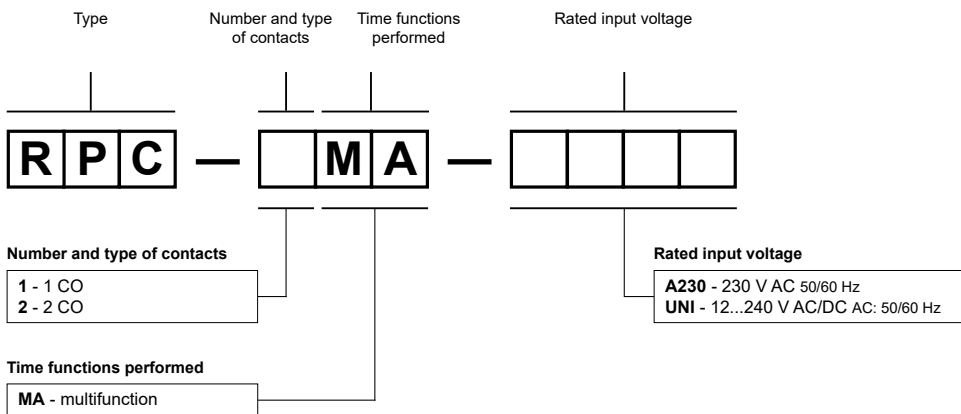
Type

Number and type of contacts

Time functions performed

Rated input voltage

R P C — M A —

Number and type of contacts

**1** - 1 CO
**2** - 2 CO

Time functions performed

**MA** - multifunction

Rated input voltage

**A230** - 230 V AC 50/60 Hz
**UNI** - 12...240 V AC/DC AC: 50/60 Hz